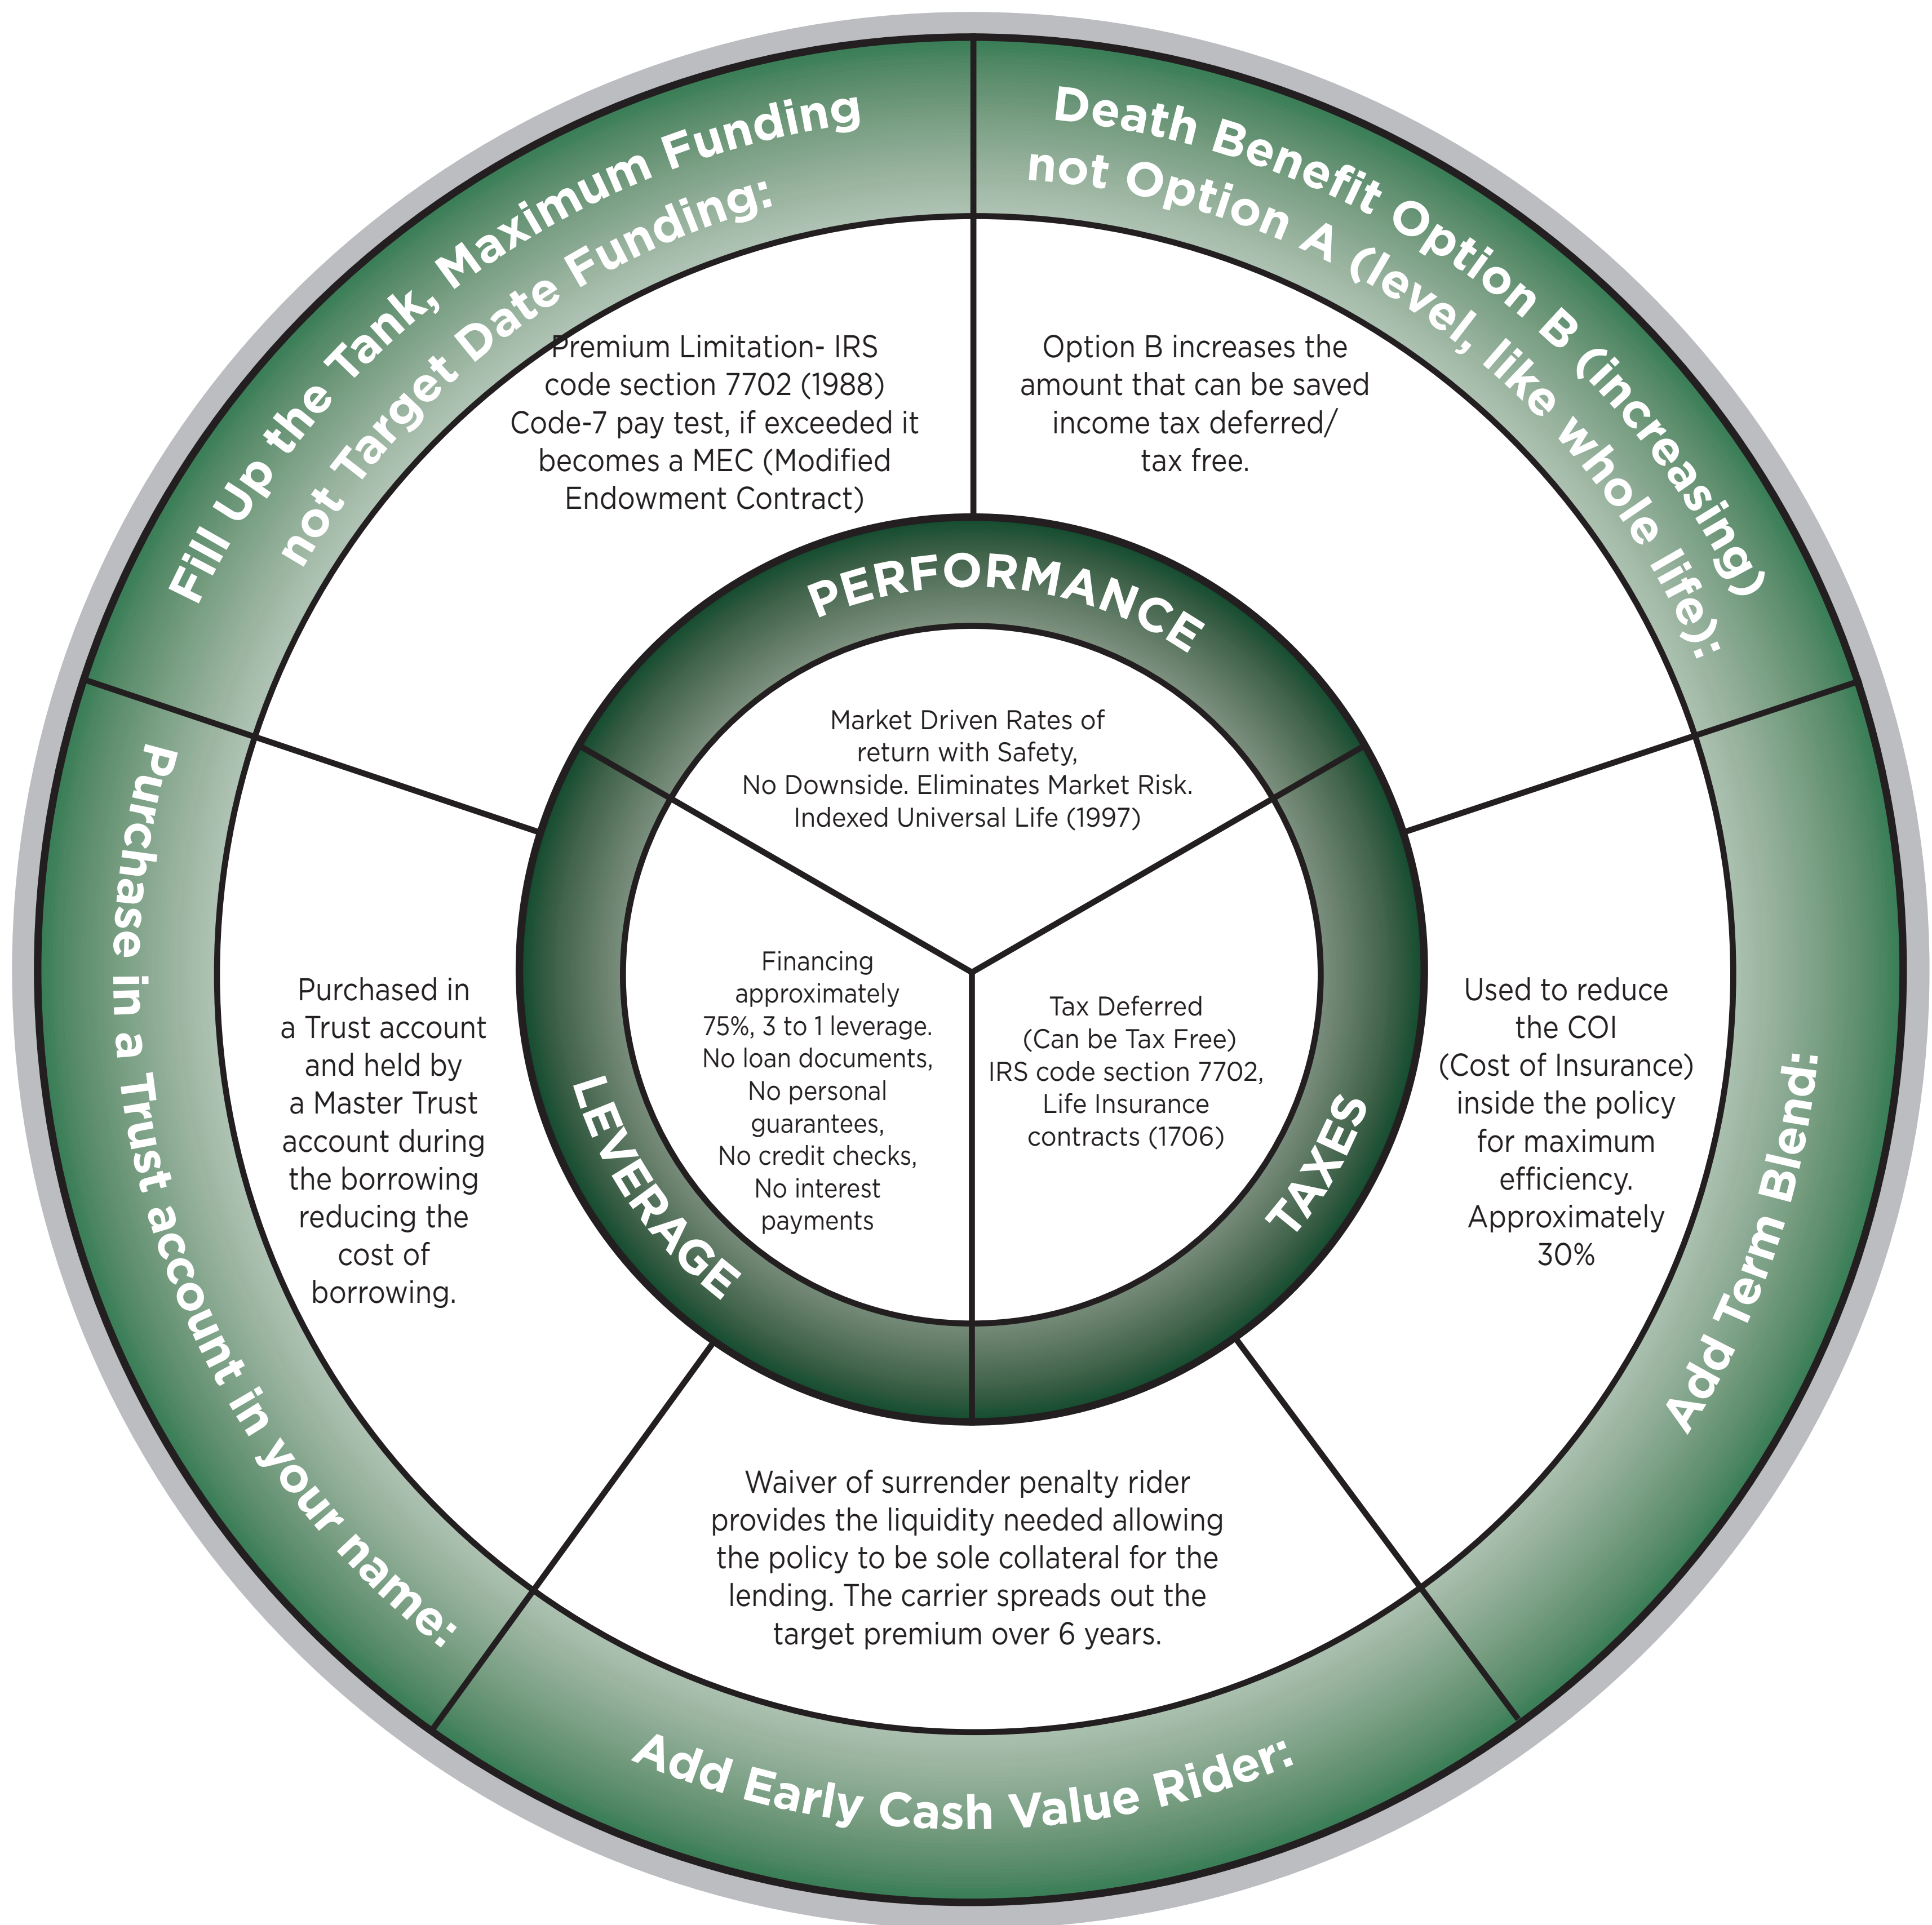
Fill Up the Tank, Maximum Funding not Target Date Funding:

Premium Limitation- IRS code section 7702 (1988) Code-7 pay test, if exceeded it becomes a MEC (Modified Endowment Contract)

Death Benefit Option B (increasing) not Option A (level, like whole life):

Option B increases the amount that can be saved income tax deferred/ tax free.

PERFORMANCE

Market Driven Rates of return with Safety, No Downside. Eliminates Market Risk. Indexed Universal Life (1997)

Purchase in a Trust account in your name:

Purchased in a Trust account and held by a Master Trust account during the borrowing reducing the cost of borrowing.

LEVERAGE

Financing approximately 75%, 3 to 1 leverage. No loan documents, No personal guarantees, No credit checks, No interest payments

TAXES

Tax Deferred (Can be Tax Free) IRS code section 7702, Life Insurance contracts (1706)

Add Term Blend:

Used to reduce the COI (Cost of Insurance) inside the policy for maximum efficiency. Approximately 30%

Waiver of surrender penalty rider provides the liquidity needed allowing the policy to be sole collateral for the lending. The carrier spreads out the target premium over 6 years.

Add Early Cash Value Rider: